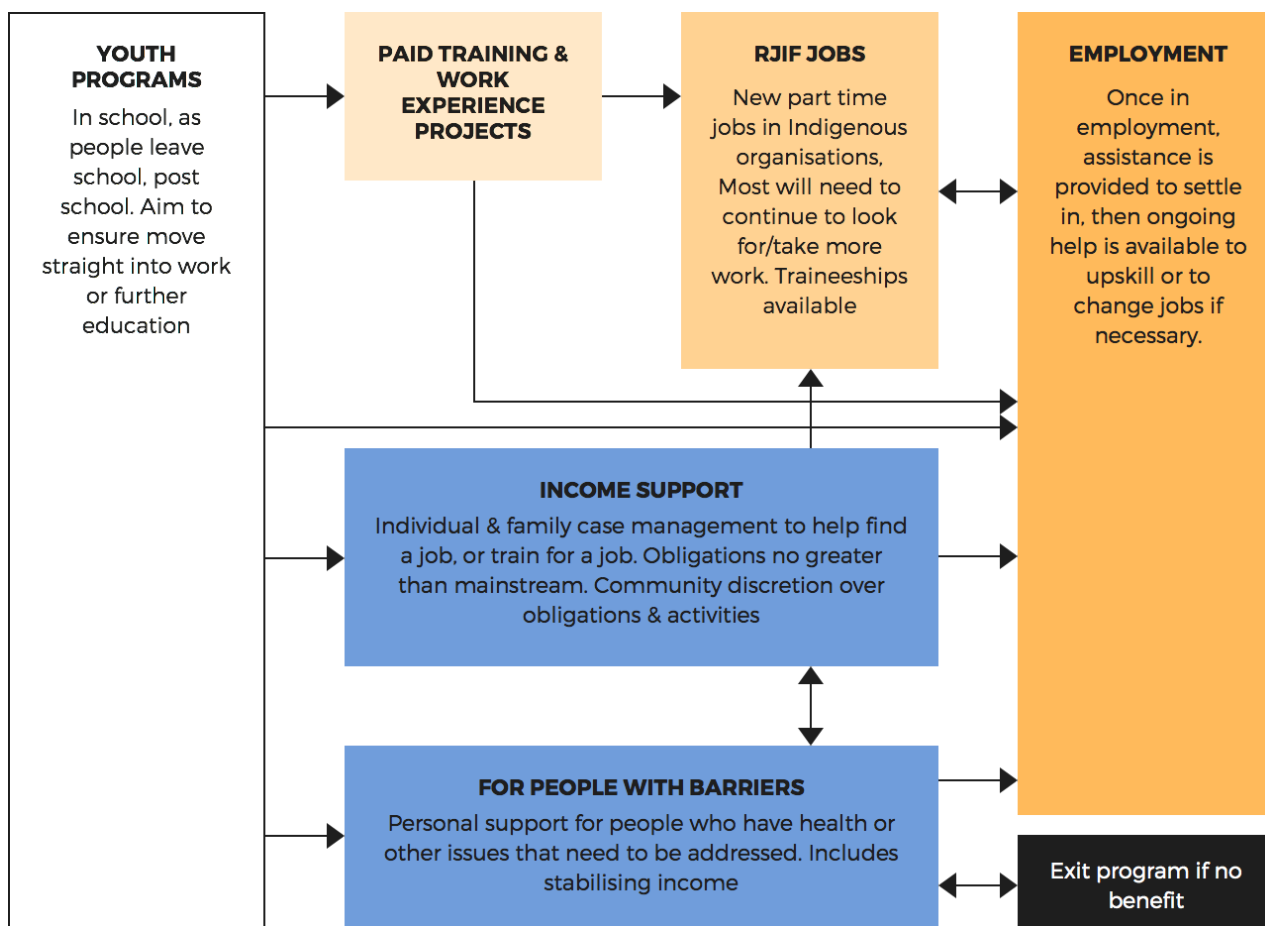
YOUTH PROGRAMS

In school, as people leave school, post school. Aim to ensure move straight into work or further education

PAID TRAINING & WORK EXPERIENCE PROJECTS

RJIF JOBS

New part time jobs in Indigenous organisations, Most will need to continue to look for/take more work. Traineeships available

EMPLOYMENT

Once in employment, assistance is provided to settle in, then ongoing help is available to upskill or to change jobs if necessary.

INCOME SUPPORT

Individual & family case management to help find a job, or train for a job. Obligations no greater than mainstream. Community discretion over obligations & activities

FOR PEOPLE WITH BARRIERS

Personal support for people who have health or other issues that need to be addressed. Includes stabilising income

Exit program if no benefit